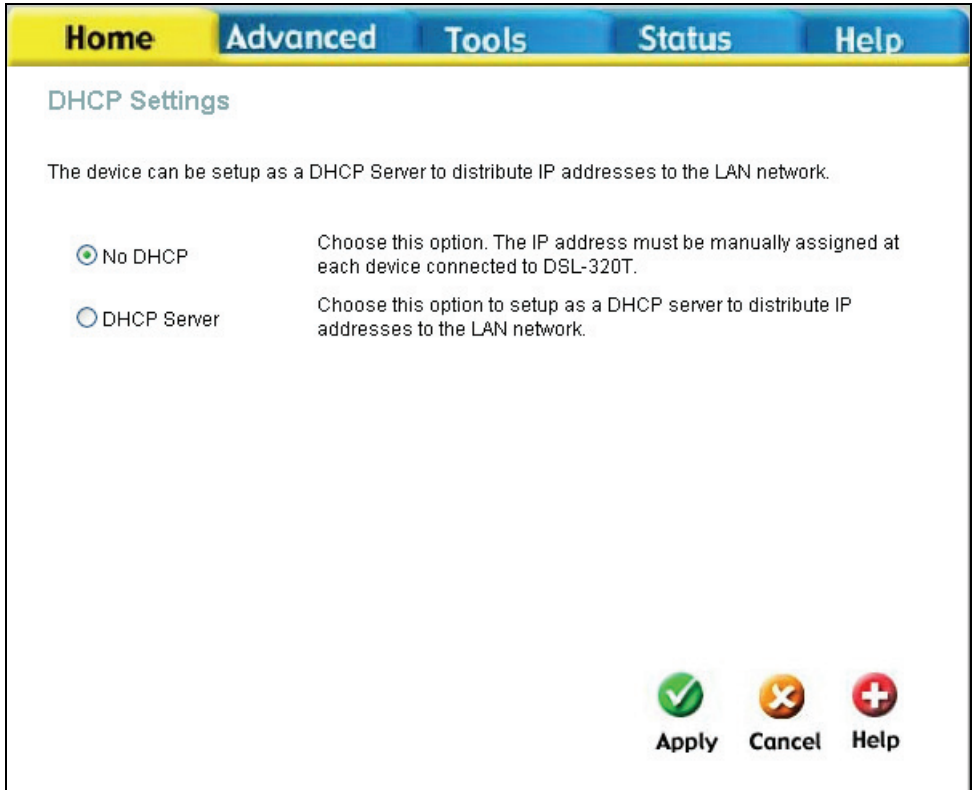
Home Advanced Tools Status Help

DHCP Settings

The device can be setup as a DHCP Server to distribute IP addresses to the LAN network.

No DHCP Choose this option. The IP address must be manually assigned at each device connected to DSL-320T.

DHCP Server Choose this option to setup as a DHCP server to distribute IP addresses to the LAN network.

Apply Cancel Help